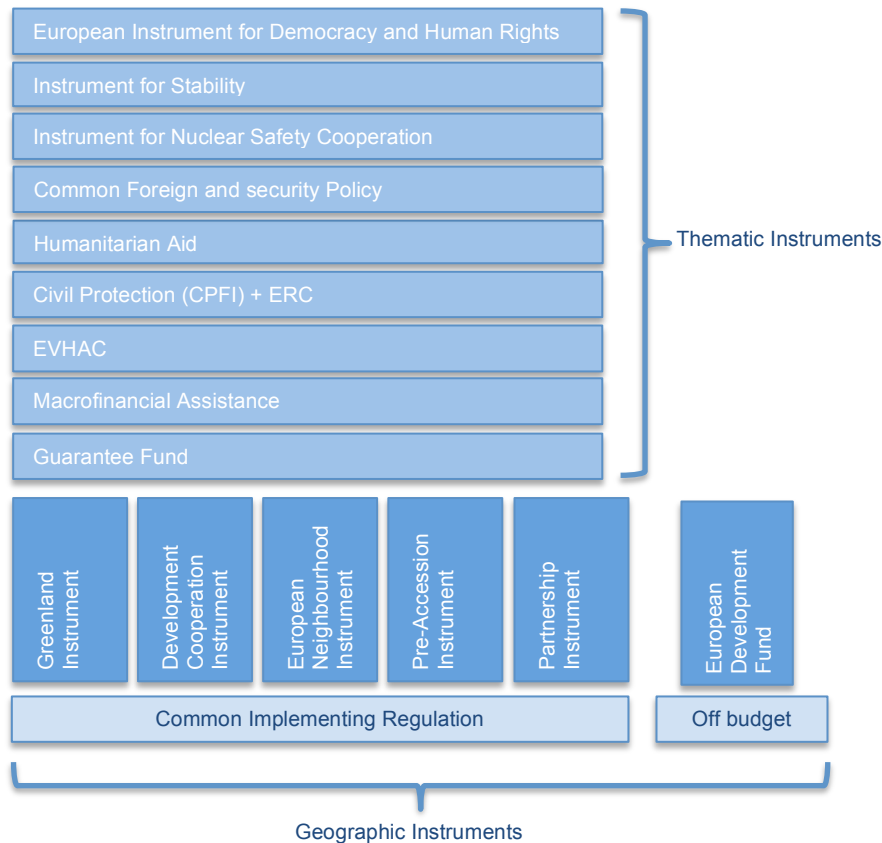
European Instrument for Democracy and Human Rights
Instrument for Stability
Instrument for Nuclear Safety Cooperation
Common Foreign and security Policy
Humanitarian Aid
Civil Protection (CPFI) + ERC
EVHAC
Macrofinancial Assistance
Guarantee Fund

Thematic Instruments

Greenland Instrument
Development Cooperation Instrument
European Neighbourhood Instrument
Pre-Accession Instrument
Partnership Instrument
European Development Fund

Common Implementing Regulation
Off budget

Geographic Instruments